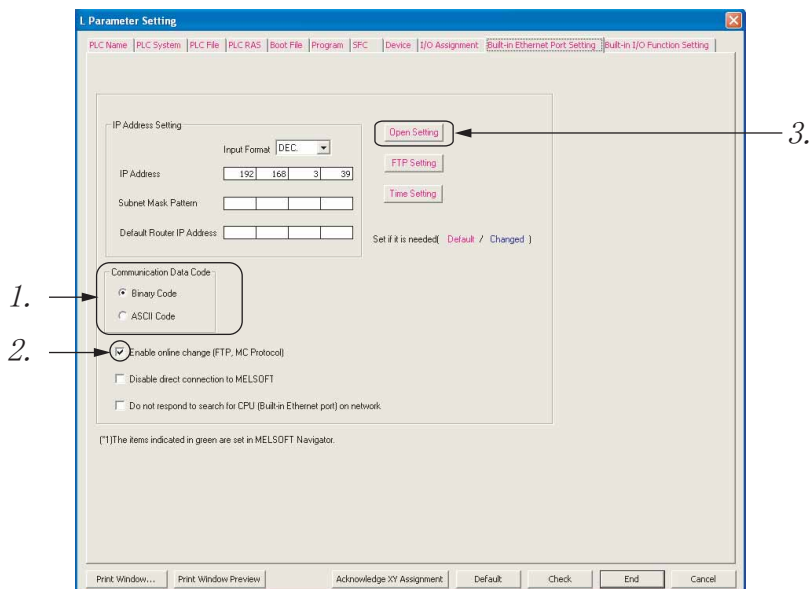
L Parameter Setting

PLC Name | PLC System | PLC File | PLC RAS | Boot File | Program | SFC | Device | I/O Assignment | Built-in Ethernet Port Setting | Built-in I/O Function Setting

IP Address Setting

Input Format DEC.

IP Address 192 168 3 39

Subnet Mask Pattern

Default Router IP Address

Open Setting

FTP Setting

Time Setting

Set if it is needed( Default / Changed )

3.

Communication Data Code

1.

Binary Code

ASCII Code

2.

Enable online change (FTP, MC Protocol)

Disable direct connection to MELSOFT

Do not respond to search for CPU (Built-in Ethernet port) on network

(*1)The items indicated in green are set in MELSOFT Navigator.

Print Window... | Print Window Preview | Acknowledge XY Assignment | Default | Check | End | Cancel